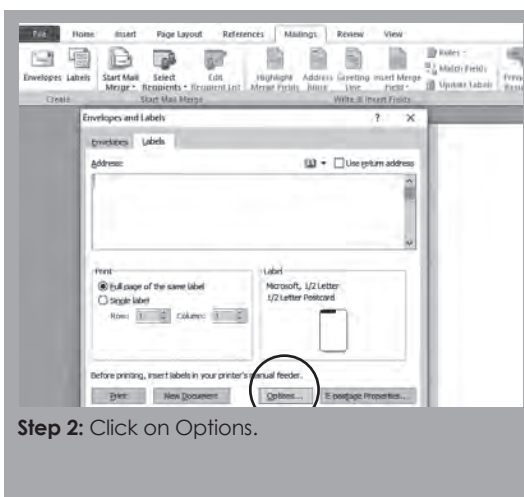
File Home Insert Page Layout References Mailings Review View

Envelopes Labels Start Mail Merge Select Recipients Edit Recipient List Highlight Merge Fields Address Block Greeting Line Insert Merge Field Rules Match Fields Update Labels Previ Resu

Create Start Mail Merge Write & Insert Fields

Envelopes and Labels ? X

Envelopes Labels

Address: Use return address

Print
Full page of the same label
Single label
Row: 1 Column: 1

Label
Microsoft, 1/2 Letter
1/2 Letter Postcard

Before printing, insert labels in your printer's manual feeder.

Print New Document Options... E-postage Properties...

Step 2: Click on Options.